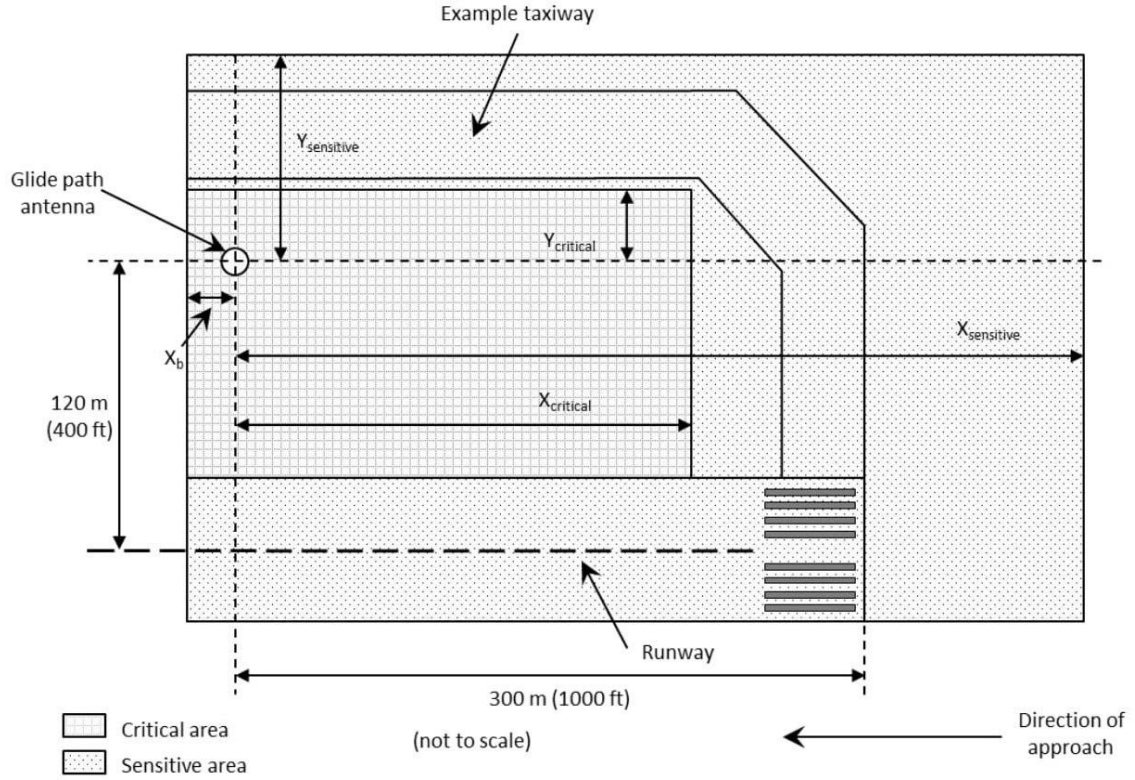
Example taxiway

$Y_{sensitive}$

Glide path antenna

$Y_{critical}$

$X_{sensitive}$

$X_b$

120 m (400 ft)

$X_{critical}$

Runway

300 m (1000 ft)

Critical area

Sensitive area

(not to scale)

Direction of approach